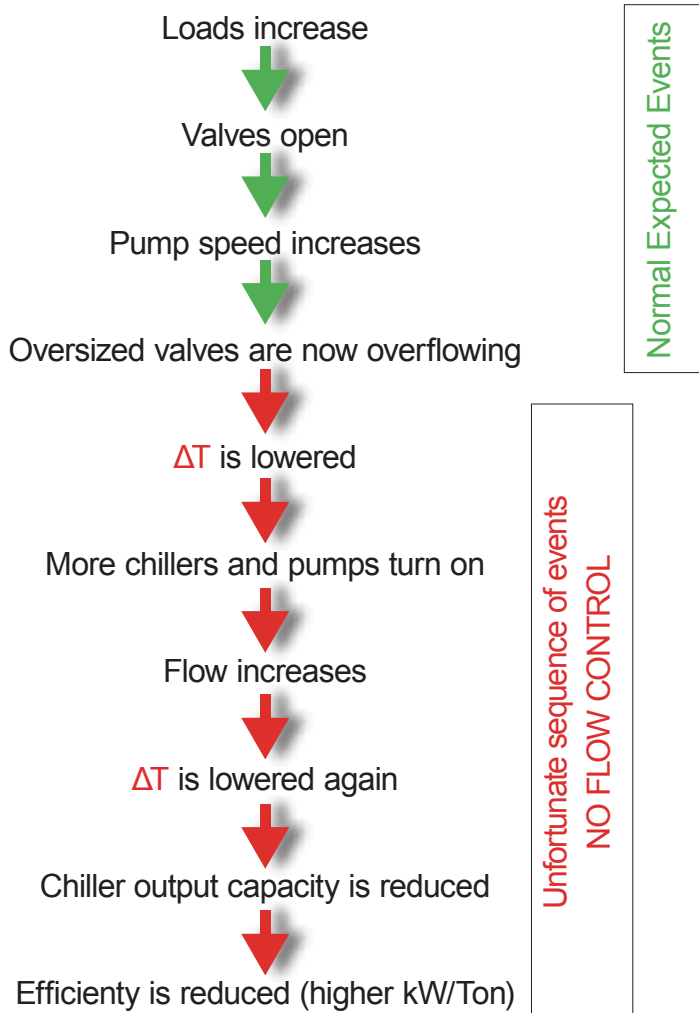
Loads increase

Valves open

Pump speed increases

Oversized valves are now overflowing

ΔT is lowered

More chillers and pumps turn on

Flow increases

ΔT is lowered again

Chiller output capacity is reduced

Efficiency is reduced (higher kW/Ton)

Normal Expected Events

Unfortunate sequence of events
NO FLOW CONTROL